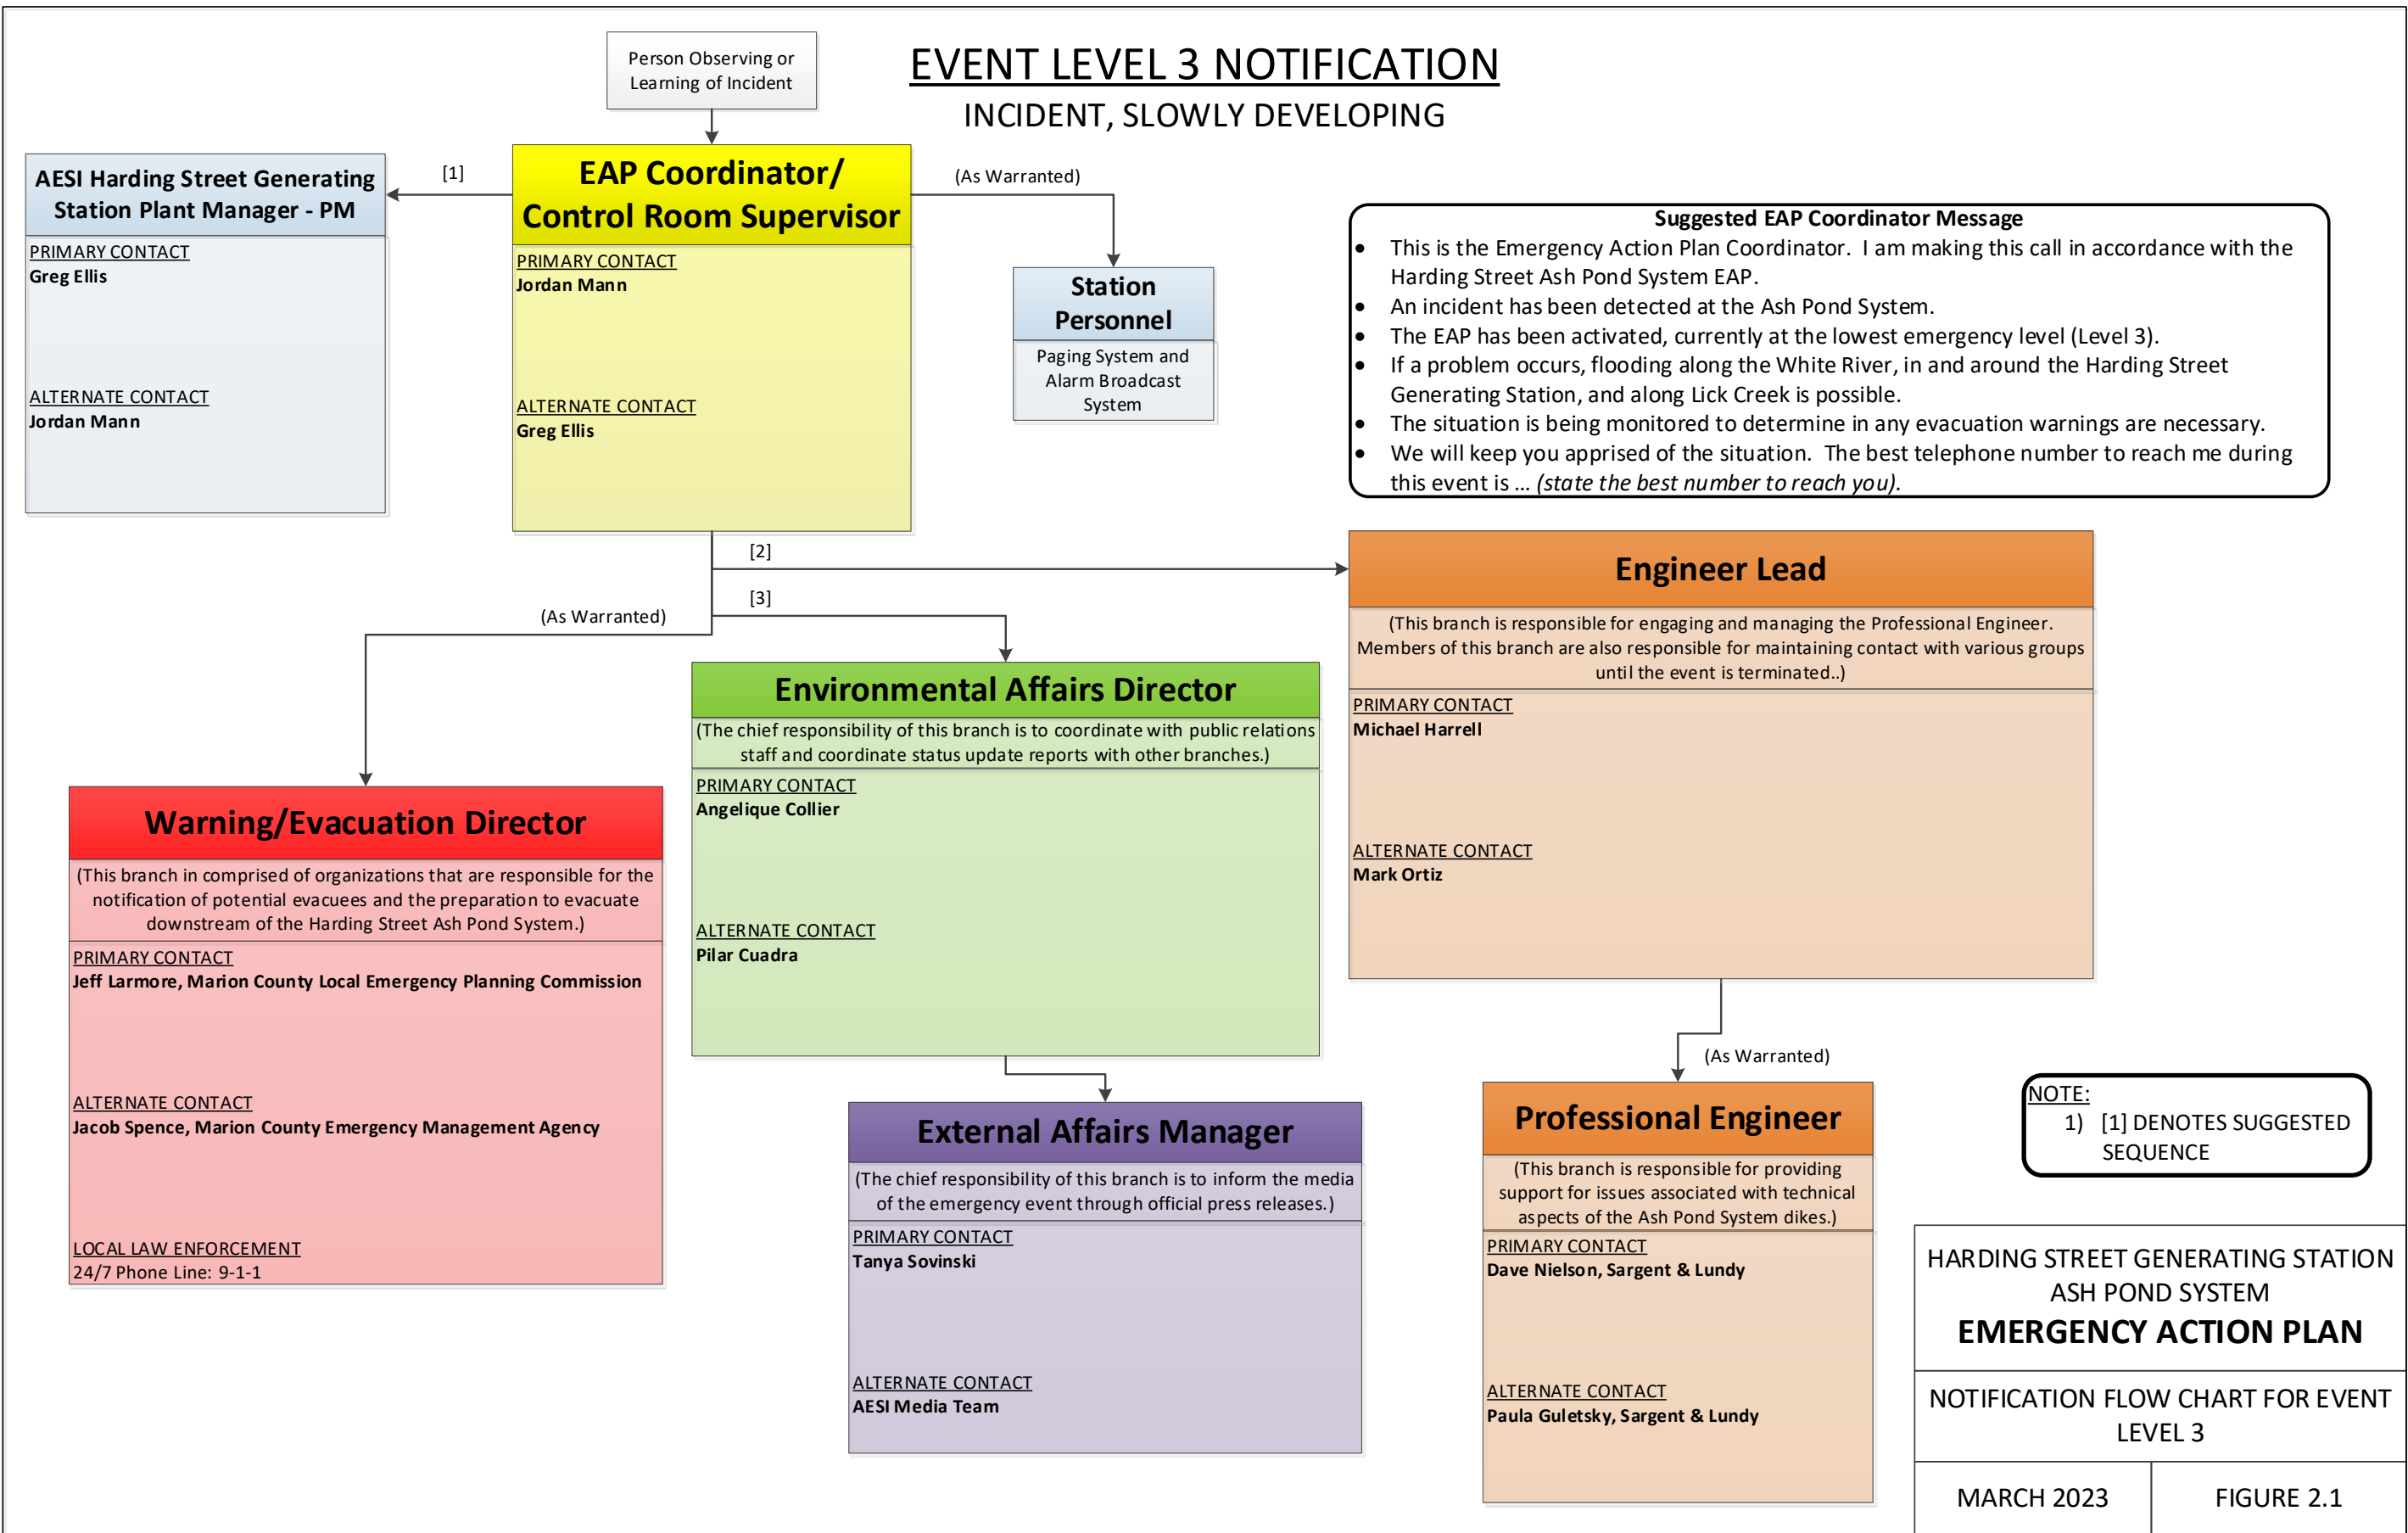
Person Observing or Learning of Incident

EVENT LEVEL 3 NOTIFICATION
INCIDENT, SLOWLY DEVELOPING

AESI Harding Street Generating Station Plant Manager - PM
PRIMARY CONTACT
Greg Ellis
ALTERNATE CONTACT
Jordan Mann

[1]

EAP Coordinator/ Control Room Supervisor
PRIMARY CONTACT
Jordan Mann
ALTERNATE CONTACT
Greg Ellis

(As Warranted)

Station Personnel
Paging System and Alarm Broadcast System

Suggested EAP Coordinator Message
• This is the Emergency Action Plan Coordinator. I am making this call in accordance with the Harding Street Ash Pond System EAP.
• An incident has been detected at the Ash Pond System.
• The EAP has been activated, currently at the lowest emergency level (Level 3).
• If a problem occurs, flooding along the White River, in and around the Harding Street Generating Station, and along Lick Creek is possible.
• The situation is being monitored to determine in any evacuation warnings are necessary.
• We will keep you apprised of the situation. The best telephone number to reach me during this event is … *(state the best number to reach you).*

[2]
[3]
(As Warranted)

Engineer Lead
(This branch is responsible for engaging and managing the Professional Engineer. Members of this branch are also responsible for maintaining contact with various groups until the event is terminated..)
PRIMARY CONTACT
Michael Harrell
ALTERNATE CONTACT
Mark Ortiz

Environmental Affairs Director
(The chief responsibility of this branch is to coordinate with public relations staff and coordinate status update reports with other branches.)
PRIMARY CONTACT
Angelique Collier
ALTERNATE CONTACT
Pilar Cuadra

Warning/Evacuation Director
(This branch in comprised of organizations that are responsible for the notification of potential evacuees and the preparation to evacuate downstream of the Harding Street Ash Pond System.)
PRIMARY CONTACT
Jeff Larmore, Marion County Local Emergency Planning Commission
ALTERNATE CONTACT
Jacob Spence, Marion County Emergency Management Agency
LOCAL LAW ENFORCEMENT
24/7 Phone Line: 9-1-1

(As Warranted)

External Affairs Manager
(The chief responsibility of this branch is to inform the media of the emergency event through official press releases.)
PRIMARY CONTACT
Tanya Sovinski
ALTERNATE CONTACT
AESI Media Team

Professional Engineer
(This branch is responsible for providing support for issues associated with technical aspects of the Ash Pond System dikes.)
PRIMARY CONTACT
Dave Nielson, Sargent & Lundy
ALTERNATE CONTACT
Paula Guletsky, Sargent & Lundy

NOTE:
1) [1] DENOTES SUGGESTED SEQUENCE

HARDING STREET GENERATING STATION ASH POND SYSTEM
EMERGENCY ACTION PLAN
NOTIFICATION FLOW CHART FOR EVENT LEVEL 3
MARCH 2023
FIGURE 2.1